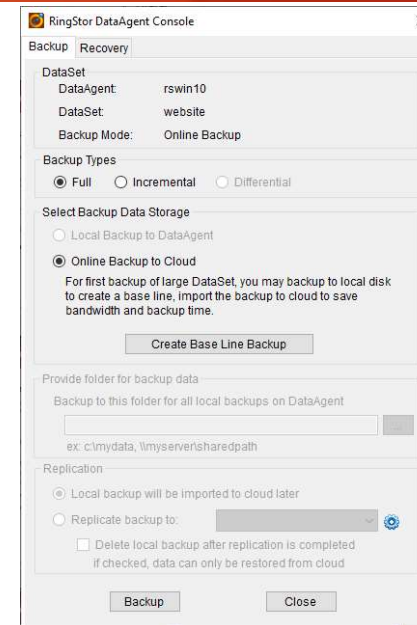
RingStor DataAgent Console

Backup Recovery

DataSet
DataAgent: rswin10
DataSet: website
Backup Mode: Online Backup

Backup Types
Full Incremental Differential

Select Backup Data Storage
Local Backup to DataAgent
Online Backup to Cloud
For first backup of large DataSet, you may backup to local disk to create a base line, import the backup to cloud to save bandwidth and backup time.

Create Base Line Backup

Provide folder for backup data
Backup to this folder for all local backups on DataAgent
...
ex: c:\mydata, \\myserver\sharedpath

Replication
Local backup will be imported to cloud later
Replicate backup to:
Delete local backup after replication is completed
if checked, data can only be restored from cloud

Backup Close